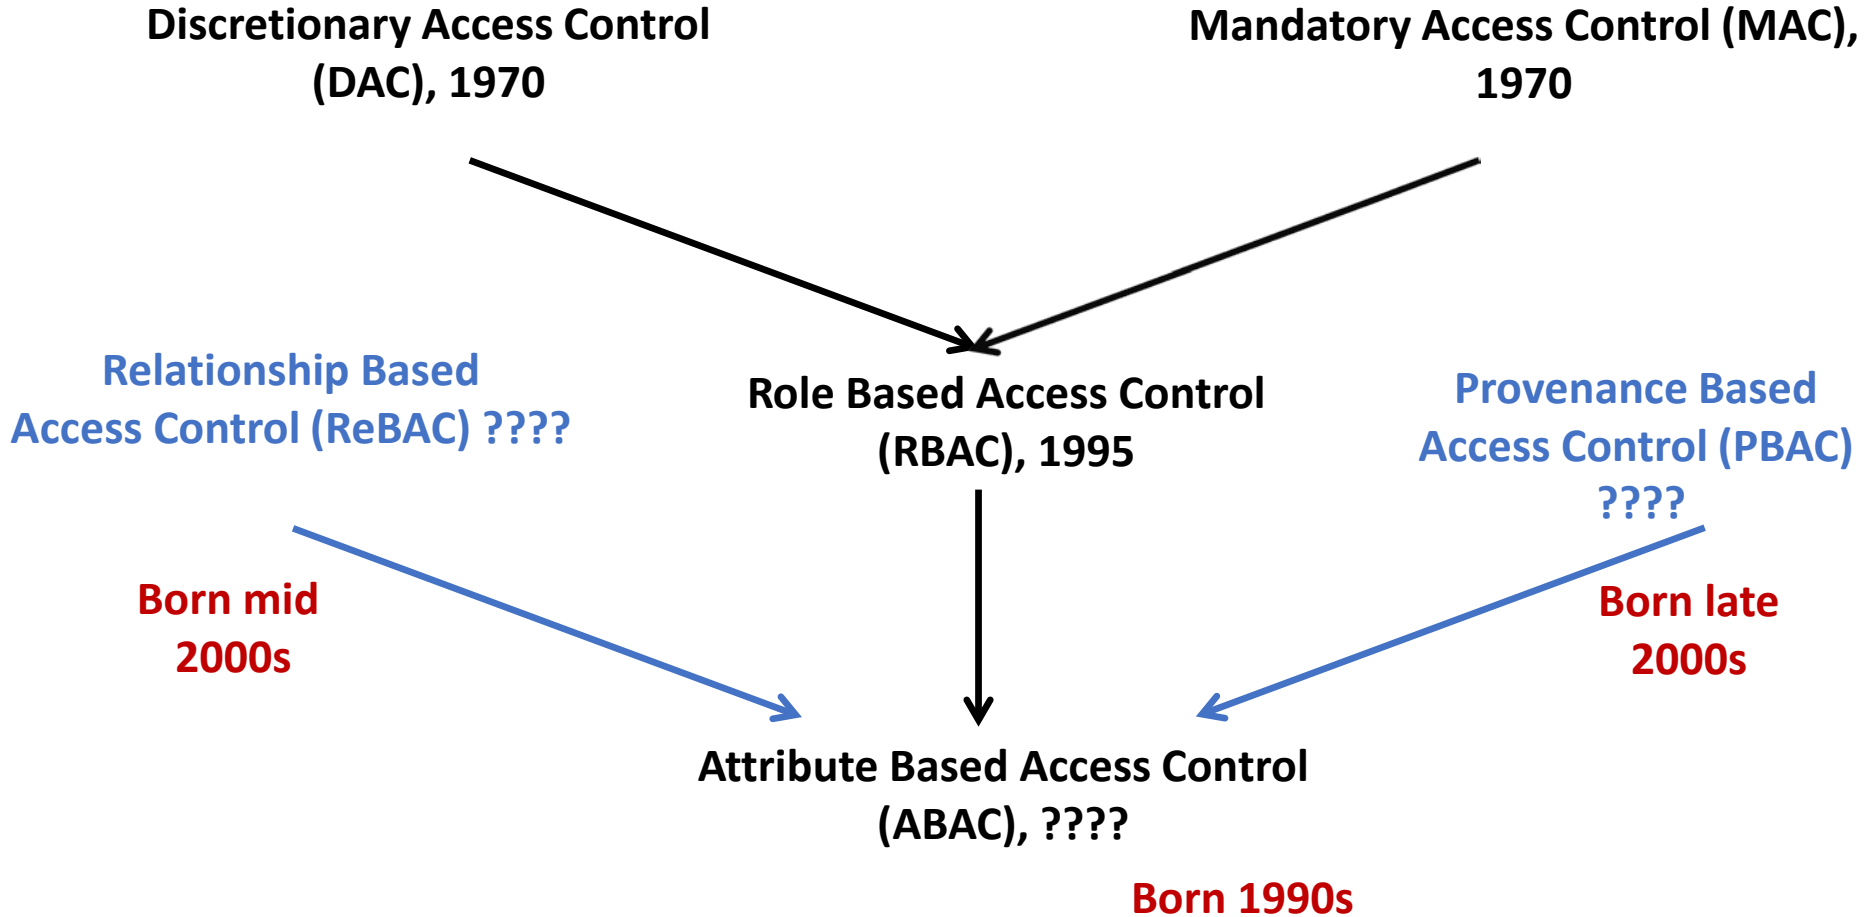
Discretionary Access Control (DAC), 1970

Mandatory Access Control (MAC), 1970

Relationship Based Access Control (ReBAC) ????

Role Based Access Control (RBAC), 1995

Provenance Based Access Control (PBAC) ????

Born mid 2000s

Born late 2000s

Attribute Based Access Control (ABAC), ????

Born 1990s